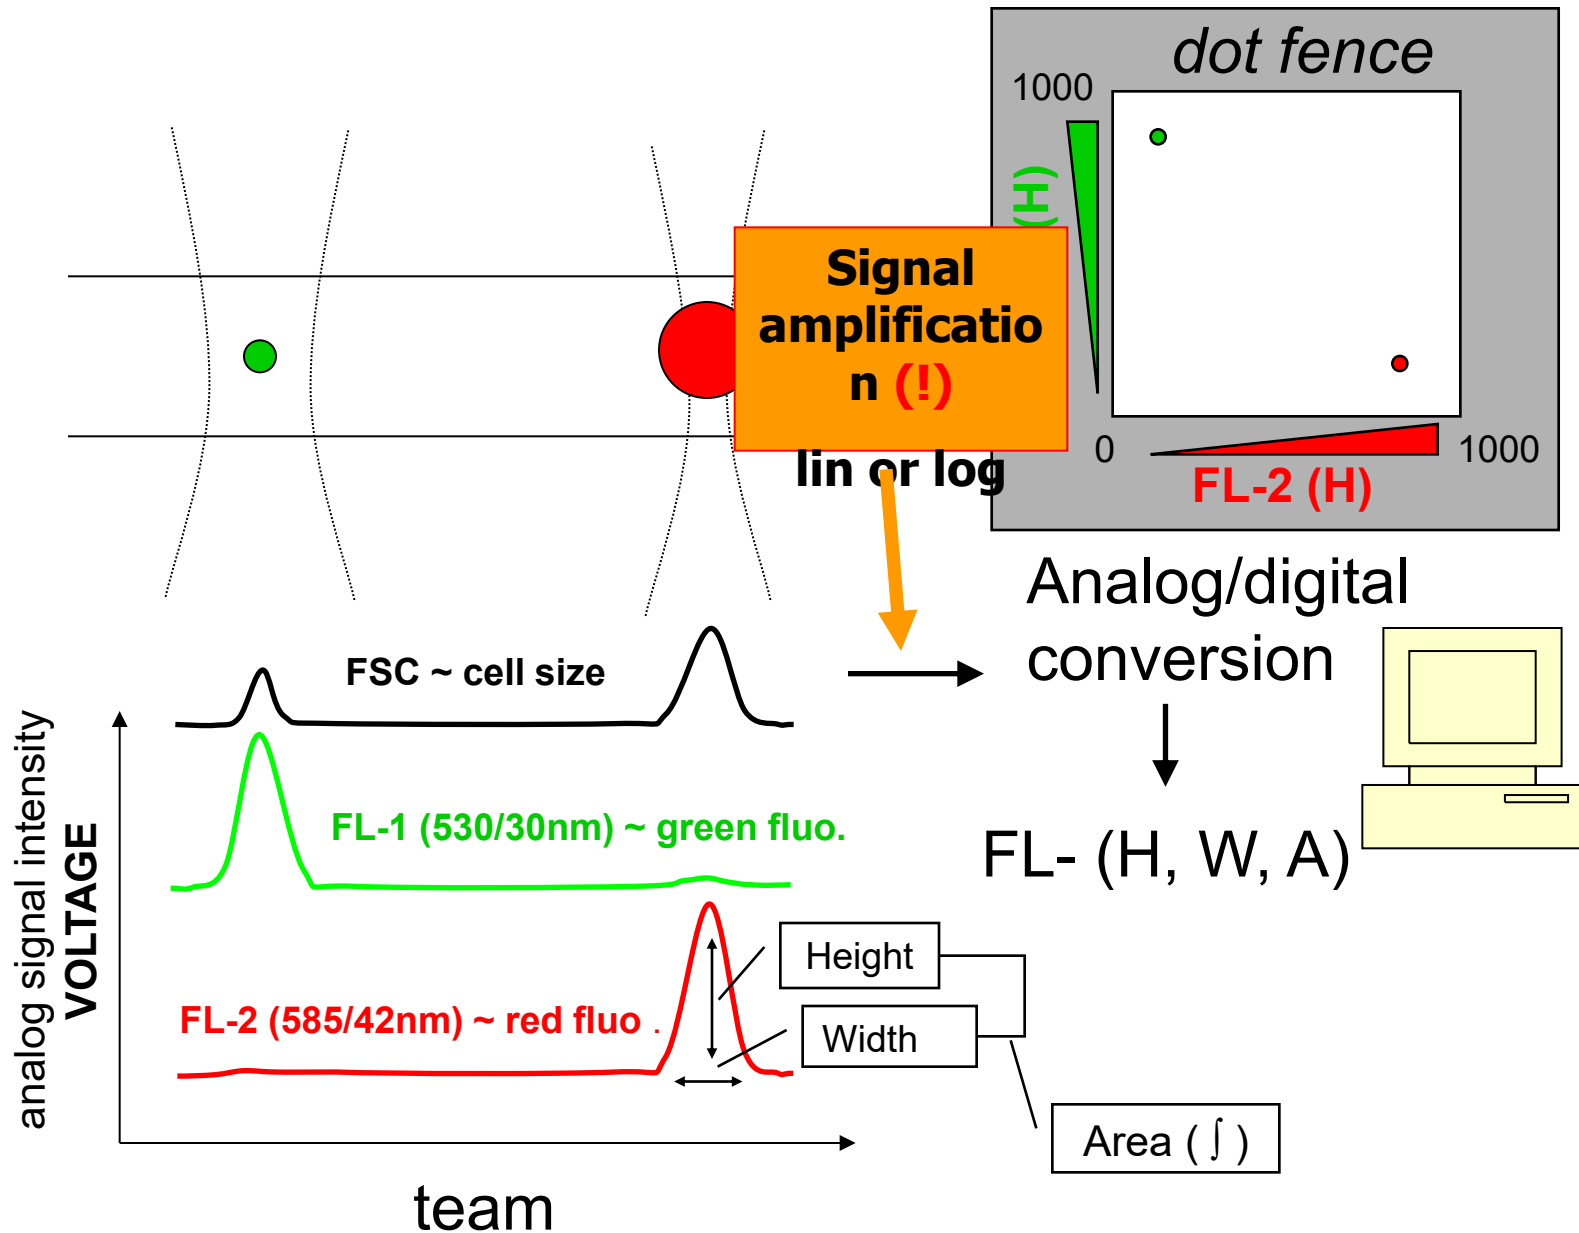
dot fence

1000

(H)

0

1000

FL-2 (H)

Signal amplificatio n (!)

lin or log

Analog/digital conversion

FL- (H, W, A)

FSC ~ cell size

FL-1 (530/30nm) ~ green fluo.

FL-2 (585/42nm) ~ red fluo .

Height

Width

Area ( ∫ )

analog signal intensity
VOLTAGE

team